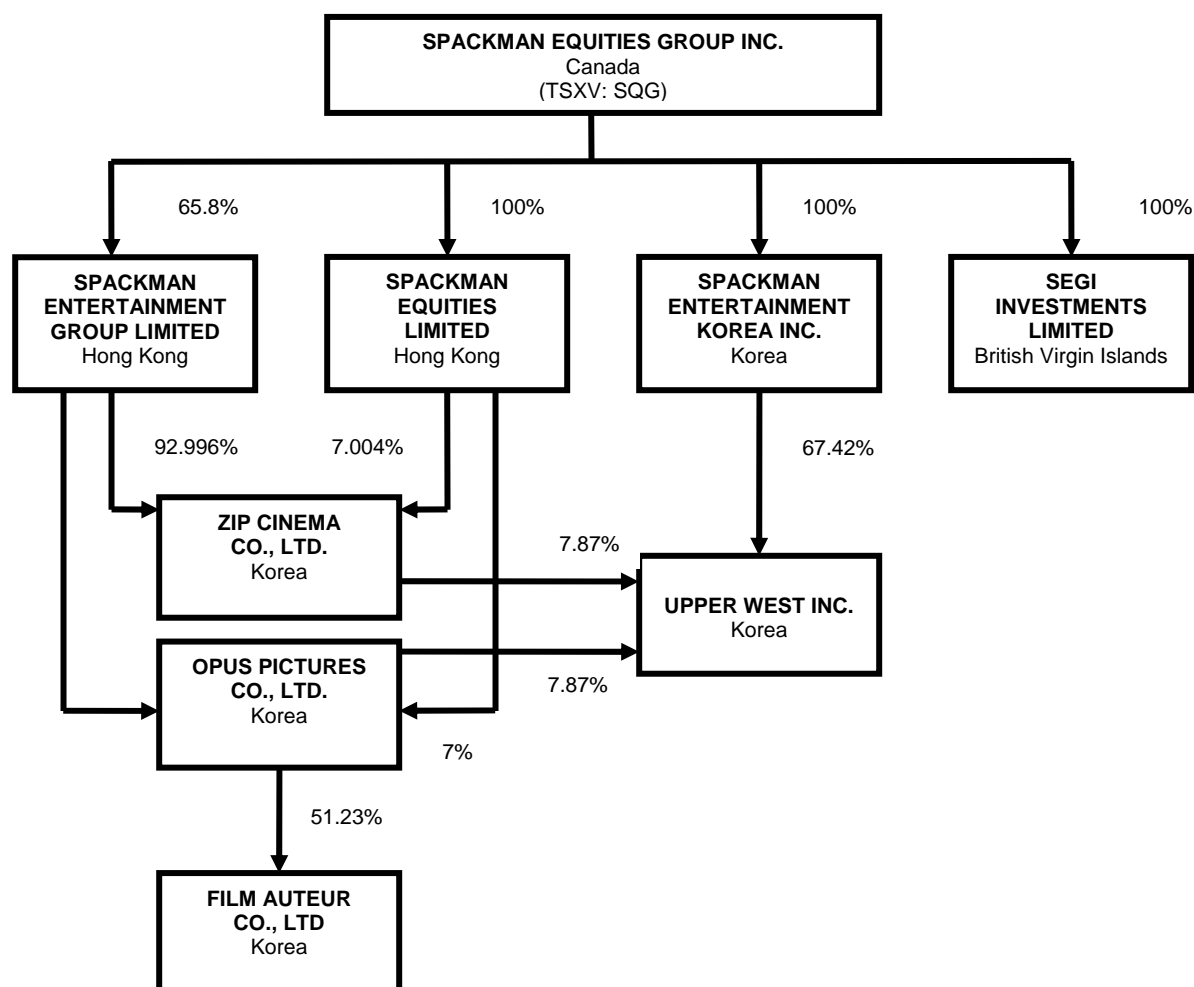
SPACKMAN EQUITIES GROUP INC.
Canada
(TSXV: SQG)

65.8%

100%

100%

100%

SPACKMAN ENTERTAINMENT GROUP LIMITED
Hong Kong

SPACKMAN EQUITIES LIMITED
Hong Kong

SPACKMAN ENTERTAINMENT KOREA INC.
Korea

SEGI INVESTMENTS LIMITED
British Virgin Islands

92.996%

7.004%

67.42%

ZIP CINEMA CO., LTD.
Korea

7.87%

UPPER WEST INC.
Korea

OPUS PICTURES CO., LTD.
Korea

7.87%

7%

51.23%

FILM AUTEUR CO., LTD
Korea